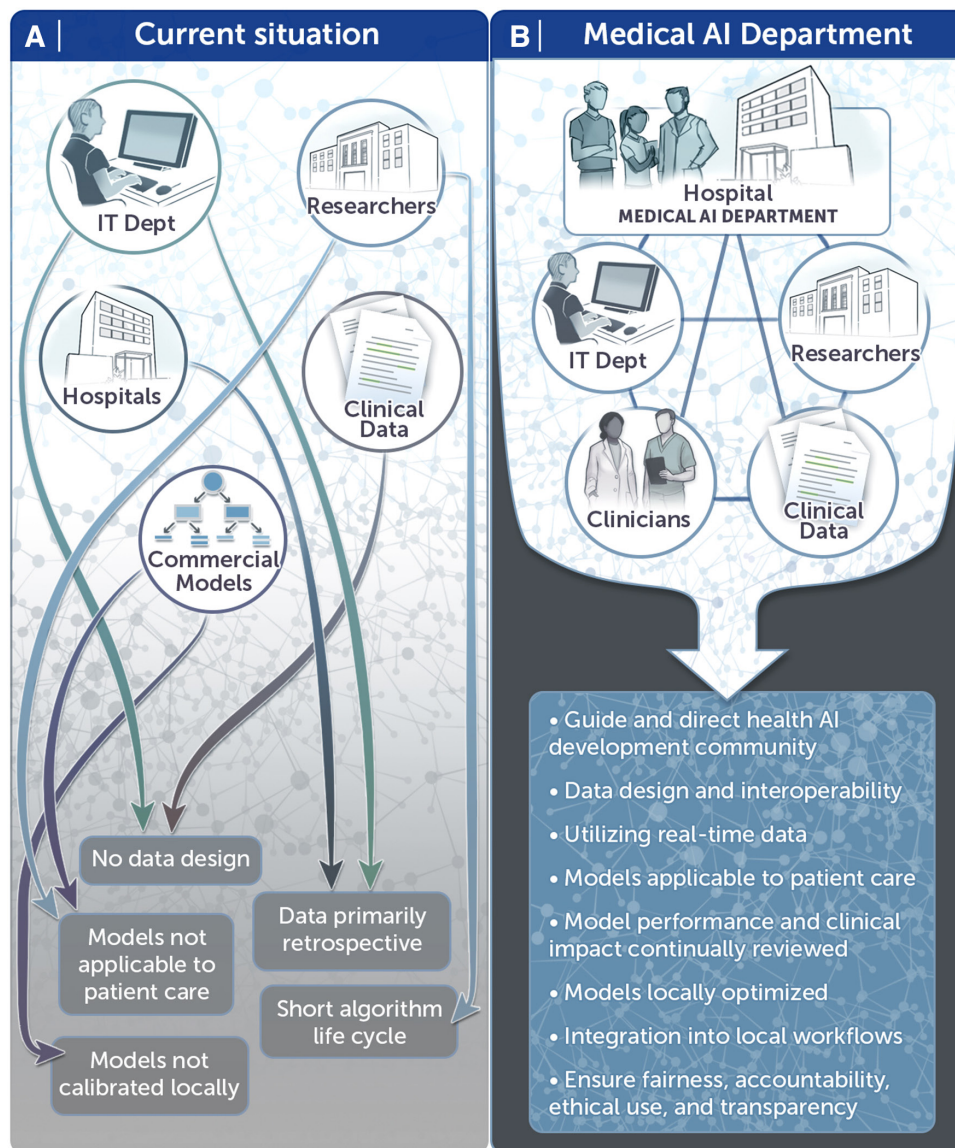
A | Current situation

IT Dept

Researchers

Hospitals

Clinical Data

Commercial Models

No data design

Data primarily retrospective

Models not applicable to patient care

Short algorithm life cycle

Models not calibrated locally

B | Medical AI Department

Hospital
MEDICAL AI DEPARTMENT

IT Dept

Researchers

Clinicians

Clinical Data

• Guide and direct health AI development community
• Data design and interoperability
• Utilizing real-time data
• Models applicable to patient care
• Model performance and clinical impact continually reviewed
• Models locally optimized
• Integration into local workflows
• Ensure fairness, accountability, ethical use, and transparency